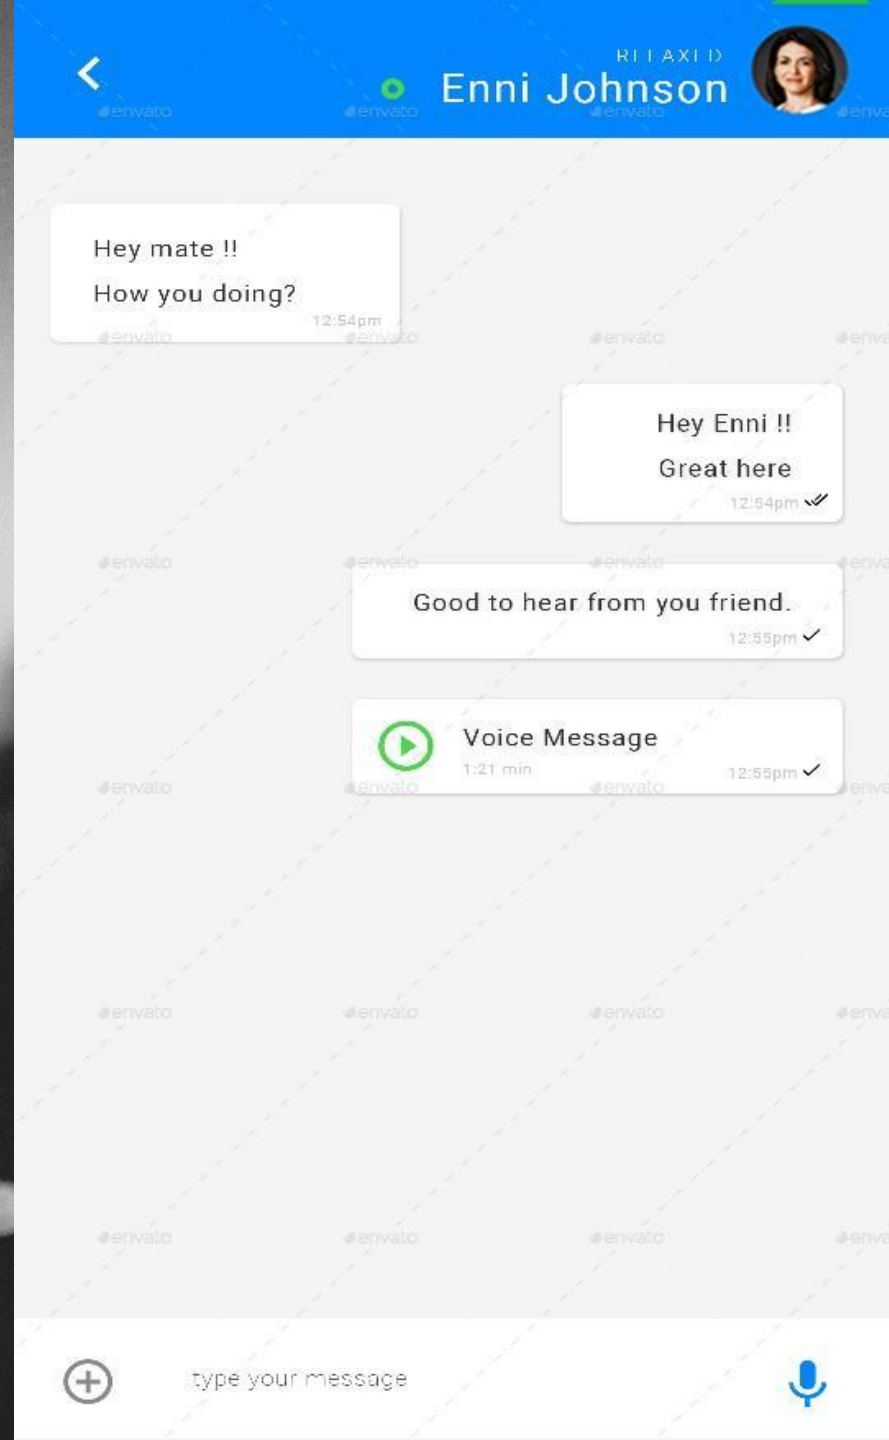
RELAXED
Enni Johnson

Hey mate !!
How you doing?
12:54pm

Hey Enni !!
Great here
12:54pm

Good to hear from you friend.
12:55pm

Voice Message
1:21 min
12:55pm

type your message

envato envato envato envato envato envato envato envato envato envato envato envato envato envato envato envato envato envato envato envato envato envato envato envato